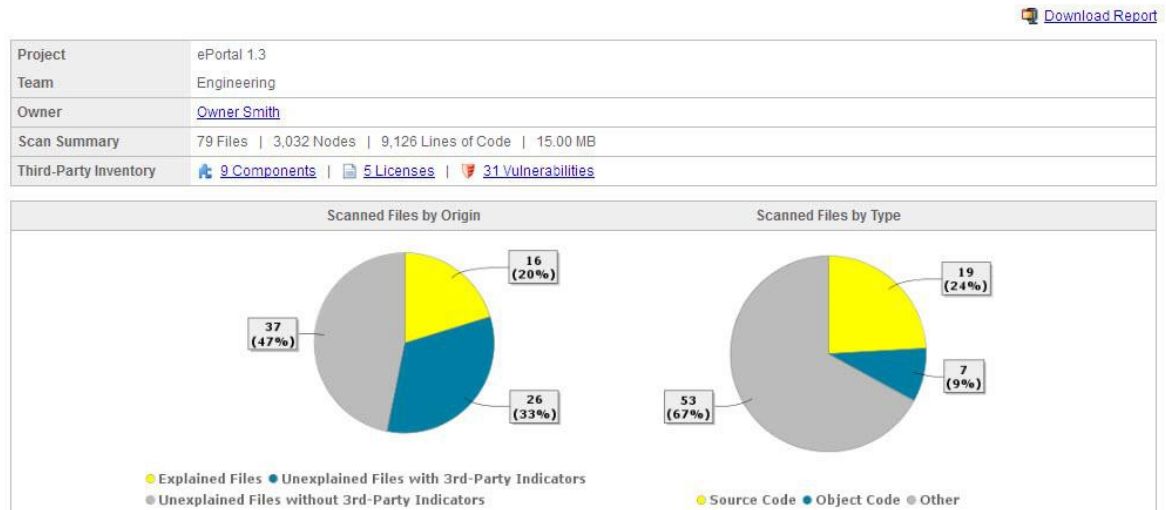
Download Report

| Project | ePortal 1.3 |
|---|---|
| Team | Engineering |
| Owner | Owner Smith |
| Scan Summary | 79 Files \| 3,032 Nodes \| 9,126 Lines of Code \| 15.00 MB |
| Third-Party Inventory | 9 Components \| 5 Licenses \| 31 Vulnerabilities |

Scanned Files by Origin

16 (20%)

37 (47%)

26 (33%)

Explained Files Unexplained Files with 3rd-Party Indicators Unexplained Files without 3rd-Party Indicators

Scanned Files by Type

19 (24%)

7 (9%)

53 (67%)

Source Code Object Code Other